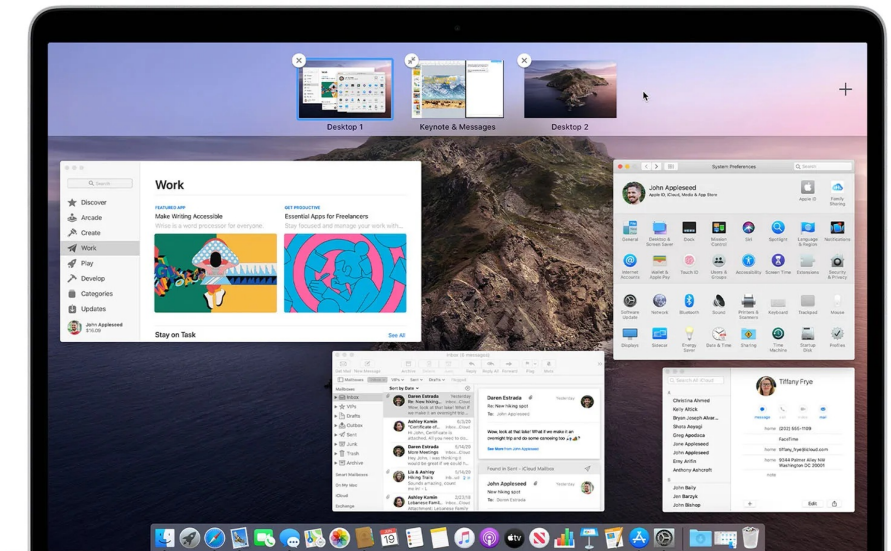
Desktop 1

Keynote & Messages

Desktop 2

Search

Discover

Arcade

Create

Work

Play

Develop

Categories

Updates

John Appleseed $10.00

Work

FEATURED APP

Make Writing Accessible

Writee is a word processor for everyone

GET PRODUCTIVE

Essential Apps for Freelancers

Stay focused and manage your work with...

Stay on Task

See All

System Preferences

John Appleseed

Apple ID, iCloud, Media & App Store

Apple ID

Family Sharing

General

Desktop & Screen Saver

Dock

Mission Control

Siri

Spotlight

Language & Region

Notifications

Internet Accounts

Wallet & Apple Pay

Touch ID

Users & Groups

Accessibility

Screen Time

Extensions

Security & Privacy

Software Update

Network

Bluetooth

Sound

Printers & Scanners

Keyboard

Trackpad

Mouse

Displays

Sidecar

Energy Saver

Date & Time

Sharing

Time Machine

Startup Disk

Profiles

Inbox

Mailboxes

Inbox

VIPs

Drafts

Outbox

Sent

Junk

Trash

Archive

Smart Mailboxes

On My Mac

iCloud

Daren Estrada

Re: New hiking spot

Ashley Kumin

Daren Estrada

More Meetings

Liz & Ashley

Hiking Trails

Ashley Kumin

Re: New hiking spot

To: John Appleseed

Wow, look at that view! If we make it an overnight trip and do some camping too

See More from John Appleseed

Found in Sent - iCloud Mailbox

John Appleseed

New hiking spot

Tiffany Frye

Christina Ahmed

Kelly Altich

Bryan Joseph Alvar...

Shota Aoyagi

Greg Apodaca

Jane Appleseed

Emy Arfin

John Appleseed

Anthony Ashcroft

John Bailly

Jon Barzky

John Bishop

FaceTime

Edit